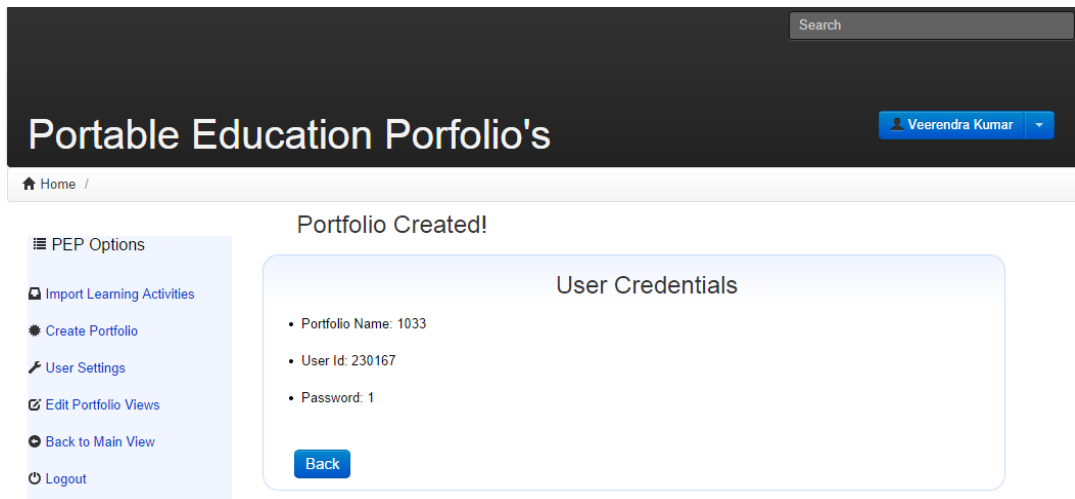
Search

Portable Education Porfolio's

Veerendra Kumar

Home /

PEP Options

Import Learning Activities

Create Portfolio

User Settings

Edit Portfolio Views

Back to Main View

Logout

Portfolio Created!

User Credentials

- Portfolio Name: 1033
- User Id: 230167
- Password: 1

Back